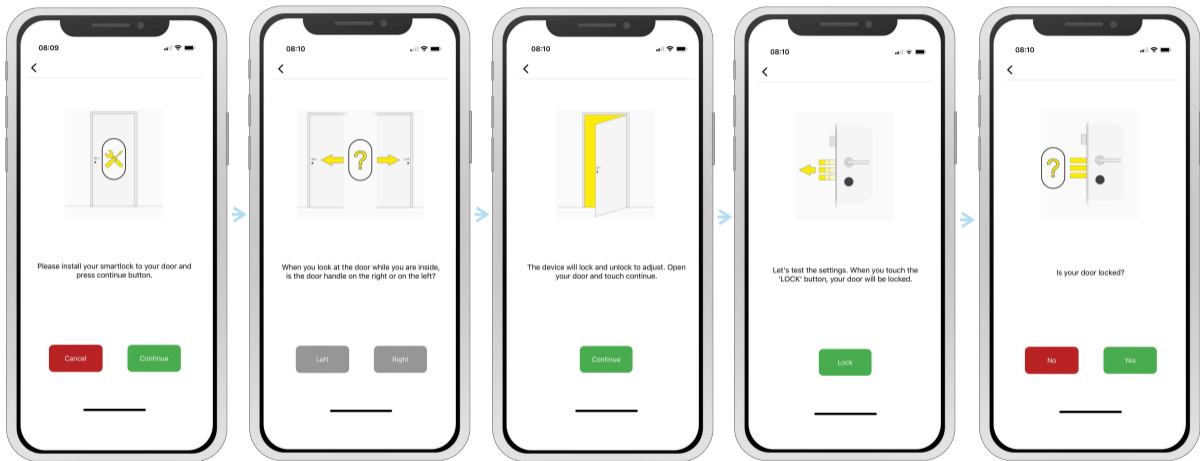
08:09

<

Please install your smartlock to your door and press continue button.

Cancel

Continue

08:10

<

When you look at the door while you are inside, is the door handle on the right or on the left?

Left

Right

08:10

<

The device will lock and unlock to adjust. Open your door and touch continue.

Continue

08:10

<

Let's test the settings. When you touch the 'LOCK' button, your door will be locked.

Lock

08:10

<

Is your door locked?

No

Yes